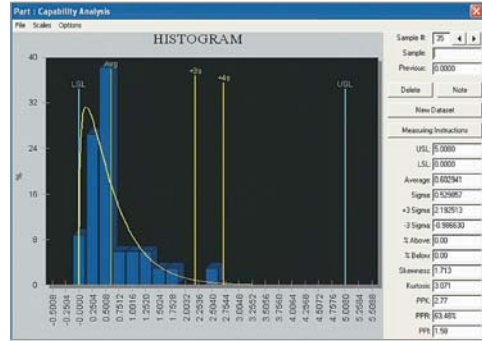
Part : Capability Analysis

File Scales Options

HISTOGRAM

40
32
24
16
8
0

%

LSL
Avg
+3s
+4s
USL

-0.5008
-0.2504
-0.0000
0.2504
0.5008
0.7512
1.0016
1.2520
1.5024
1.7528
2.0032
2.2536
2.5040
2.7544
3.0048
3.2552
3.5056
3.7560
4.0064
4.2568
4.5072
4.7576
5.0080
5.2584
5.5088

Sample #: 35
Sample:
Previous: 0.0000
Delete
Note
New Dataset
Measuring Instructions
USL: 5.0000
LSL: 0.0000
Average: 0.602941
Sigma: 0.529957
+3 Sigma: 2.192813
-3 Sigma: -0.986930
% Above: 0.00
% Below: 0.00
Skewness: 1.713
Kurtosis: 3.071
PPK: 2.77
PPR: 63.48%
PPI: 1.58